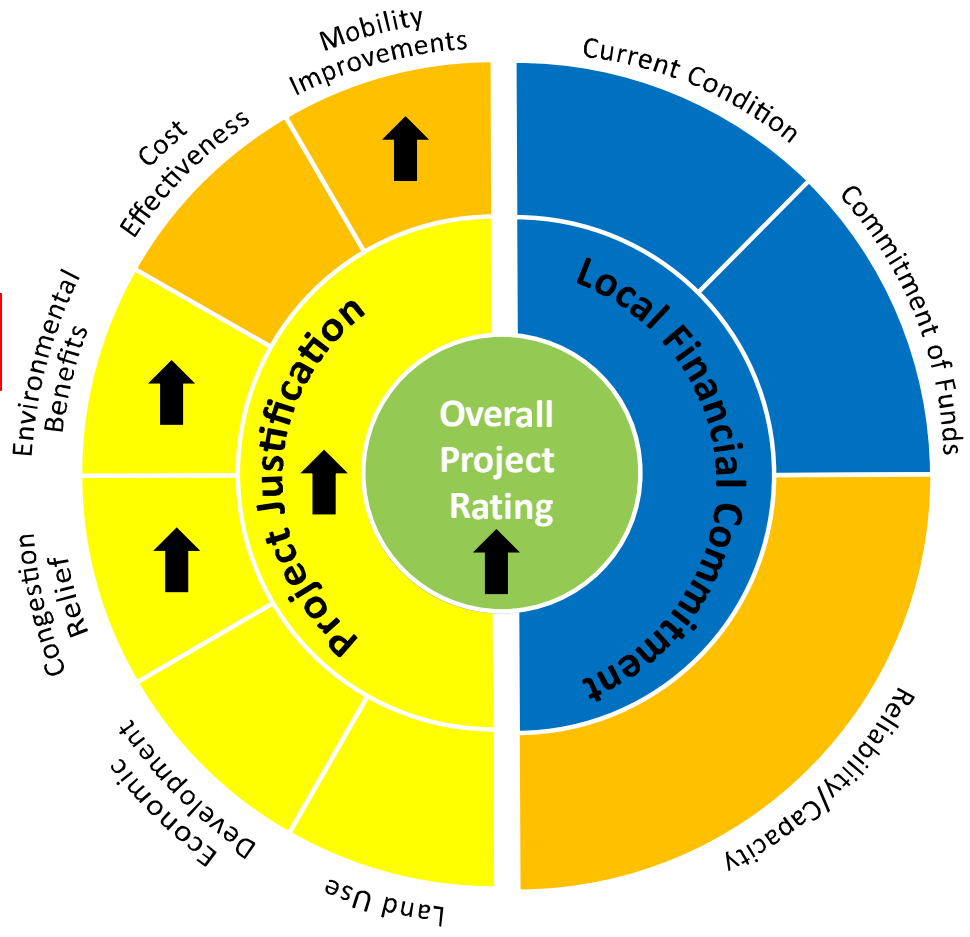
Mobility Improvements

Current Condition

Cost Effectiveness

Commitment of Funds

Environmental Benefits

Project Justification

Local Financial Commitment

Overall Project Rating

Congestion Relief

Economic Development

Land Use

Reliability/Capacity